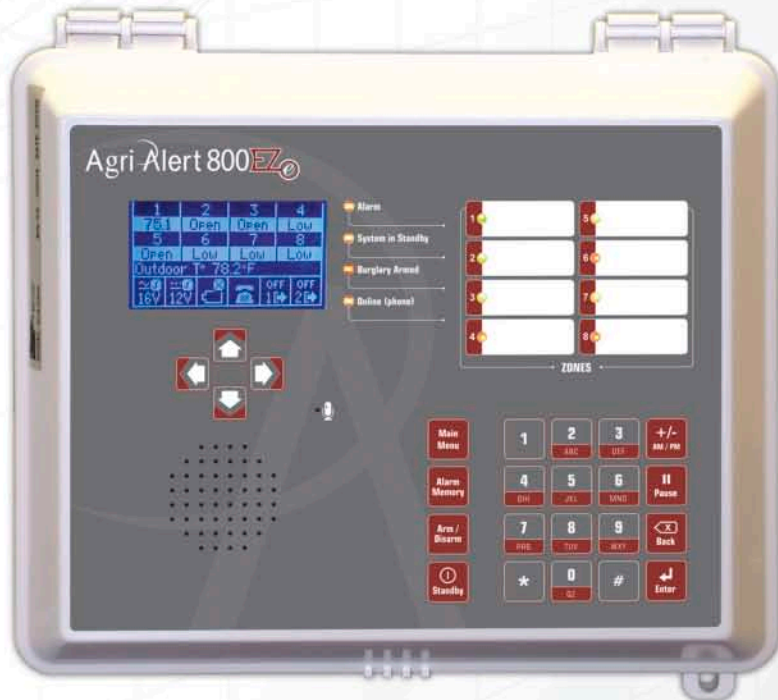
Agri Alert 800EZ

1 2 3 4
75.1 Open Open Low
5 6 7 8
Open Low Low Low
Outdoor T° 78.2°F
16V 12V OFF 1 OFF 2

Alarm
System in Standby
Burglary Armed
Online (phone)

1 5
2 6
3 7
4 8
ZONES

Main Menu
Alarm Memory
Arm / Disarm
Standby

1
2 ABC
3 DEF
+/- AM / PM
4 GHI
5 JKL
6 MNO
II Pause
7 PRS
8 TUV
9 WXY
Back
*
0 QZ
#
Enter